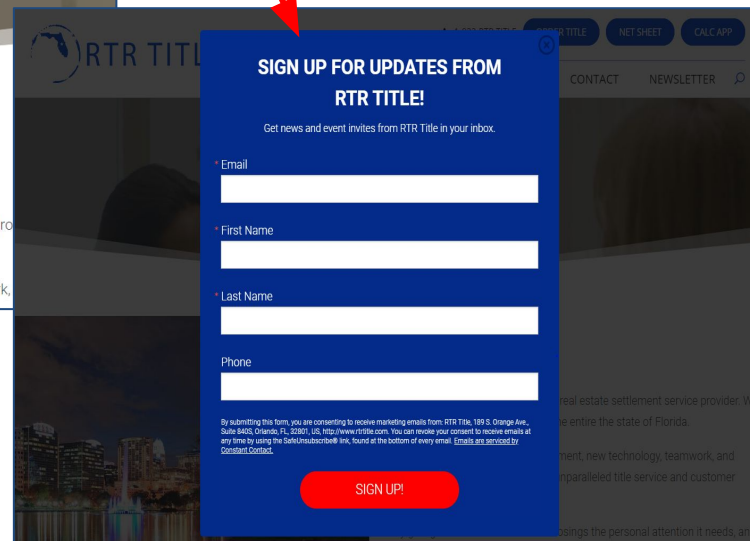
RTR TITLE

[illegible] TITLE

NET SHEET

CALC APP

CONTACT

NEWSLETTER

SIGN UP FOR UPDATES FROM RTR TITLE!

Get news and event invites from RTR Title in your inbox.

* Email

* First Name

* Last Name

Phone

By submitting this form, you are consenting to receive marketing emails from: RTR Title, 189 S. Orange Ave., Suite 840S, Orlando, FL, 32801, US, http://www.rtrtitle.com. You can revoke your consent to receive emails at any time by using the SafeUnsubscribe® link, found at the bottom of every email. Emails are serviced by Constant Contact.

SIGN UP!

ro

k,

real estate settlement service provider. W

ne entire the state of Florida.

ment, new technology, teamwork, and

nparalleled title service and customer

osings the personal attention it needs, an